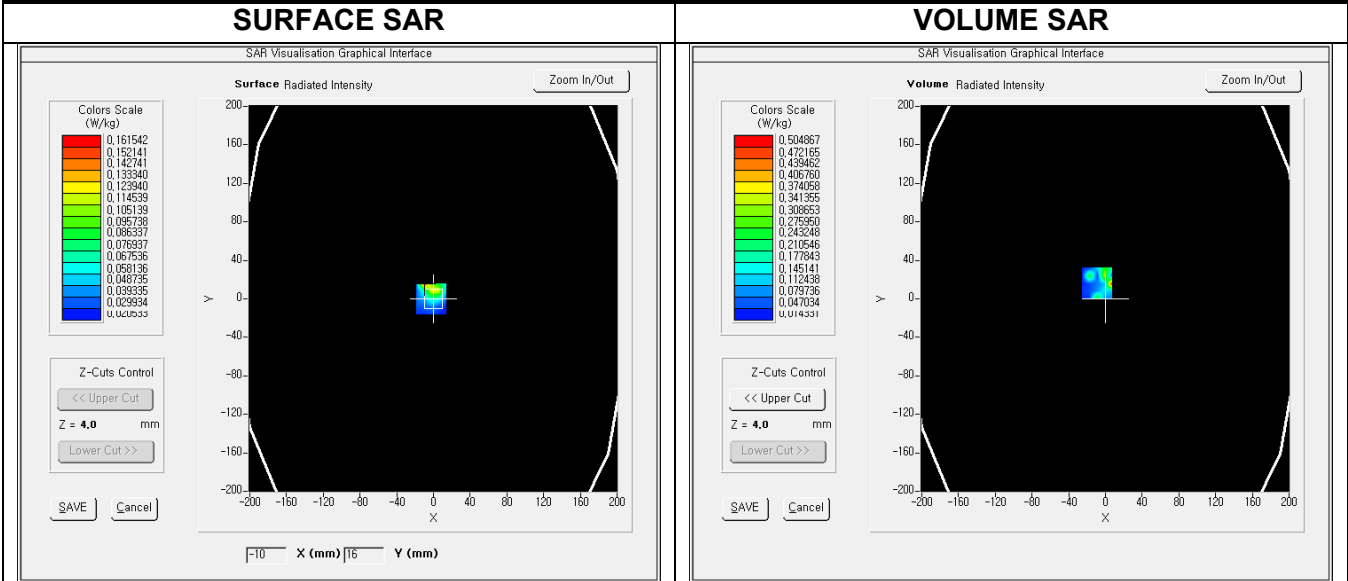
| SURFACE SAR | VOLUME SAR |
|---|---|
| SAR Visualisation Graphical Interface | SAR Visualisation Graphical Interface |

SAR Visualisation Graphical Interface

Surface Radiated Intensity

Zoom In/Out

Colors Scale (W/kg)

0,161542
0,152141
0,142741
0,133340
0,123940
0,114539
0,105139
0,095738
0,086337
0,076937
0,067536
0,058136
0,048735
0,039335
0,029934
0,020533

Z-Cuts Control

<< Upper Cut

Z = 4,0 mm

Lower Cut >>

SAVE

Cancel

200 160 120 80 40 0 -40 -80 -120 -160 -200

Y

-200 -160 -120 -80 -40 0 40 80 120 160 200

X

-10 X (mm) 16 Y (mm)

SAR Visualisation Graphical Interface

Volume Radiated Intensity

Zoom In/Out

Colors Scale (W/kg)

0,504867
0,472165
0,439462
0,406760
0,374058
0,341355
0,308653
0,275950
0,243248
0,210546
0,177843
0,145141
0,112438
0,079736
0,047034
0,014331

Z-Cuts Control

<< Upper Cut

Z = 4,0 mm

Lower Cut >>

SAVE

Cancel

200 160 120 80 40 0 -40 -80 -120 -160 -200

Y

-200 -160 -120 -80 -40 0 40 80 120 160 200

X